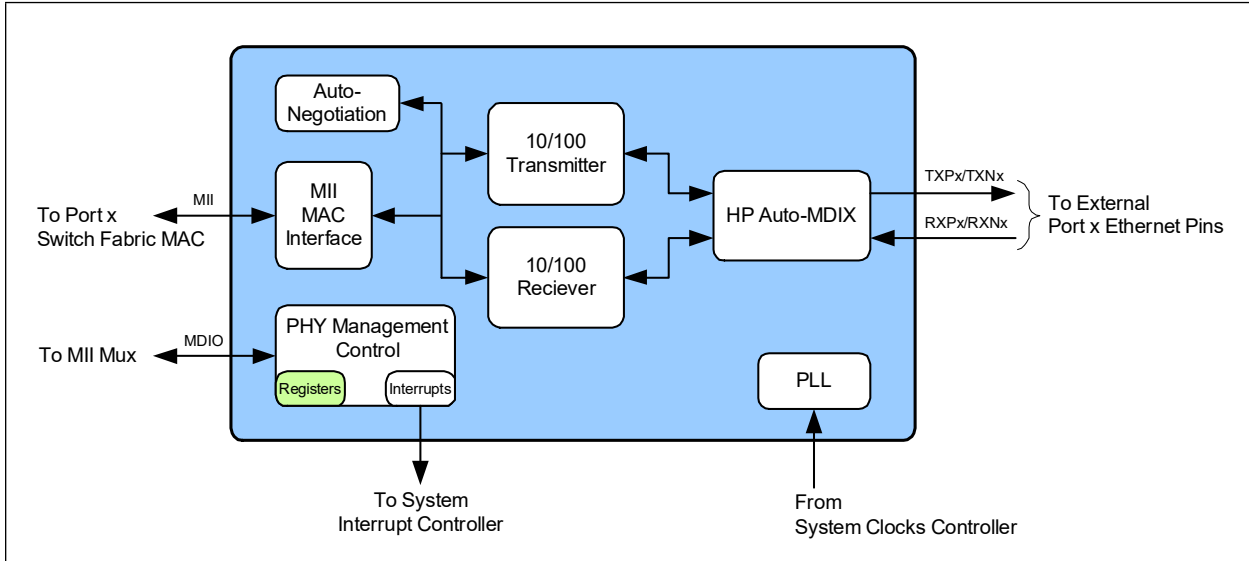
Auto-Negotiation

10/100 Transmitter

MII MAC Interface

HP Auto-MDIX

10/100 Reciever

PHY Management Control

Registers

Interrupts

PLL

To Port x Switch Fabric MAC

MII

To MII Mux

MDIO

TXPx/TXNx

RXPx/RXNx

To External Port x Ethernet Pins

To System Interrupt Controller

From System Clocks Controller